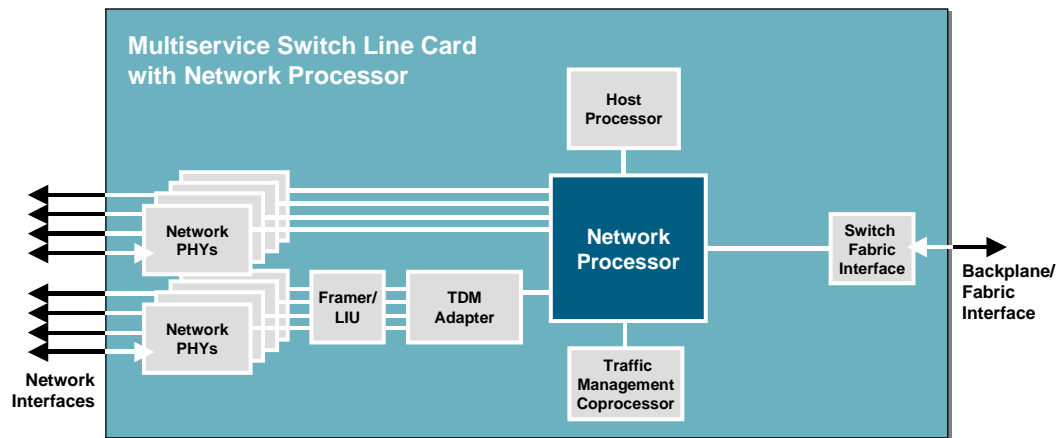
Multiservice Switch Line Card with Network Processor

Host Processor

Network PHYs

Network Processor

Switch Fabric Interface

Backplane/ Fabric Interface

Framer/ LIU

TDM Adapter

Network PHYs

Traffic Management Coprocessor

Network Interfaces